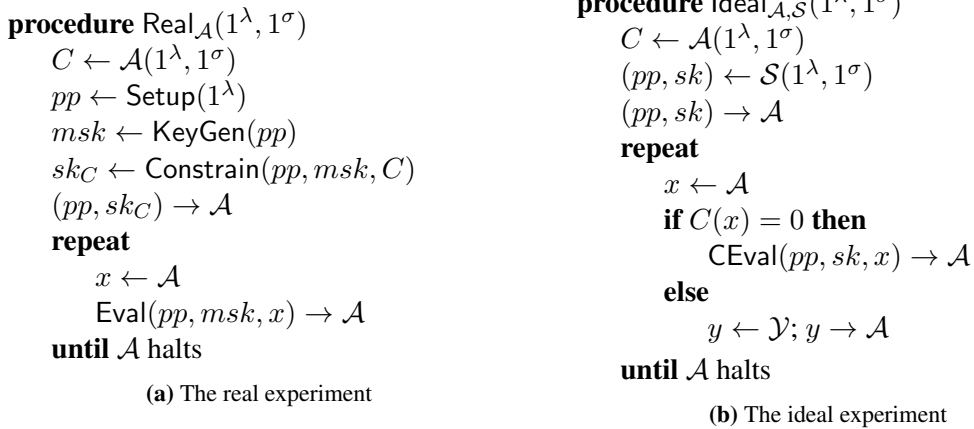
**procedure** $\mathsf{Real}_{\mathcal{A}}(1^{\lambda}, 1^{\sigma})$
$C \leftarrow \mathcal{A}(1^{\lambda}, 1^{\sigma})$
$pp \leftarrow \mathsf{Setup}(1^{\lambda})$
$msk \leftarrow \mathsf{KeyGen}(pp)$
$sk_C \leftarrow \mathsf{Constrain}(pp, msk, C)$
$(pp, sk_C) \rightarrow \mathcal{A}$
**repeat**
$x \leftarrow \mathcal{A}$
$\mathsf{Eval}(pp, msk, x) \rightarrow \mathcal{A}$
**until** $\mathcal{A}$ halts

(a) The real experiment

**procedure** $\mathsf{Ideal}_{\mathcal{A},\mathcal{S}}(1^{\lambda}, 1^{\sigma})$
$C \leftarrow \mathcal{A}(1^{\lambda}, 1^{\sigma})$
$(pp, sk) \leftarrow \mathcal{S}(1^{\lambda}, 1^{\sigma})$
$(pp, sk) \rightarrow \mathcal{A}$
**repeat**
$x \leftarrow \mathcal{A}$
**if** $C(x) = 0$ **then**
$\mathsf{CEval}(pp, sk, x) \rightarrow \mathcal{A}$
**else**
$y \leftarrow \mathcal{Y}; y \rightarrow \mathcal{A}$
**until** $\mathcal{A}$ halts

(b) The ideal experiment